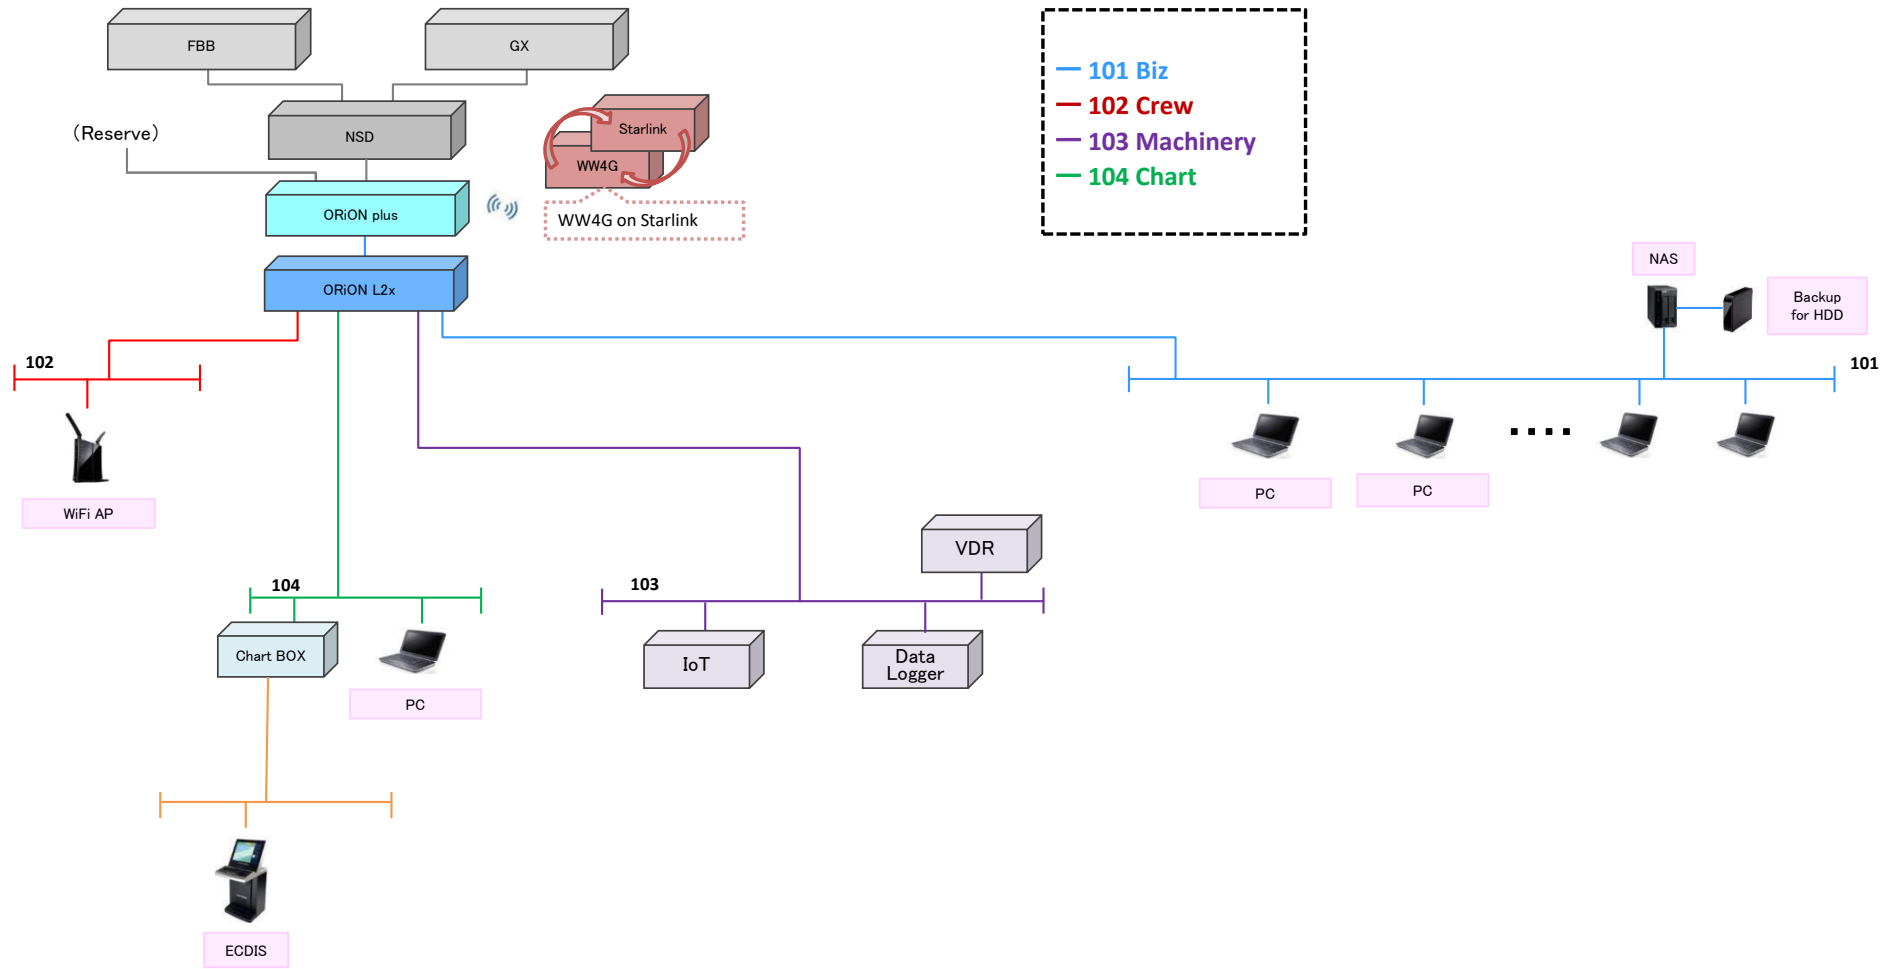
FBB

GX

(Reserve)

NSD

Starlink

WW4G

WW4G on Starlink

ORiON plus

ORiON L2x

101 Biz
102 Crew
103 Machinery
104 Chart

NAS

Backup for HDD

102

101

WiFi AP

PC

PC

....

VDR

104

103

Chart BOX

PC

IoT

Data Logger

ECDIS